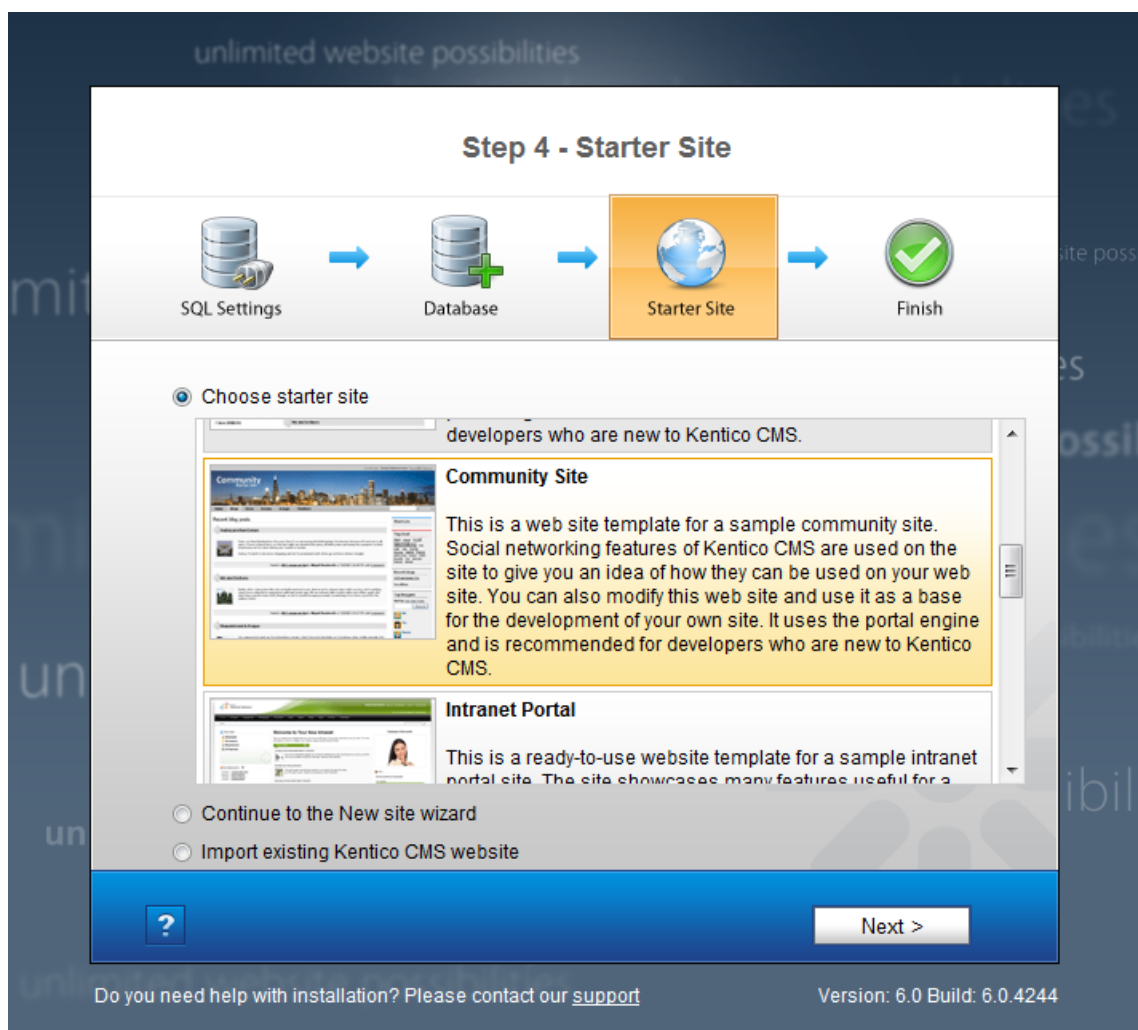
unlimited website possibilities

Step 4 - Starter Site

SQL Settings

Database

Starter Site

Finish

Choose starter site

developers who are new to Kentico CMS.

Community Site

This is a web site template for a sample community site. Social networking features of Kentico CMS are used on the site to give you an idea of how they can be used on your web site. You can also modify this web site and use it as a base for the development of your own site. It uses the portal engine and is recommended for developers who are new to Kentico CMS.

Intranet Portal

This is a ready-to-use website template for a sample intranet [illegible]

Continue to the New site wizard

Import existing Kentico CMS website

?

Next >

Do you need help with installation? Please contact our support

Version: 6.0 Build: 6.0.4244